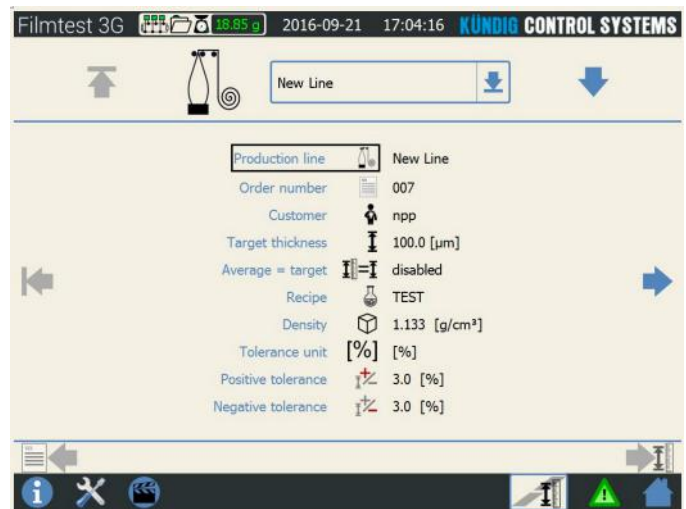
Filmtest 3G 18.85 g 2016-09-21 17:04:16 KÜNDIG CONTROL SYSTEMS

New Line

Production line New Line
Order number 007
Customer npp
Target thickness 100.0 [µm]
Average = target disabled
Recipe TEST
Density 1.133 [g/cm³]
Tolerance unit [%] [%]
Positive tolerance 3.0 [%]
Negative tolerance 3.0 [%]